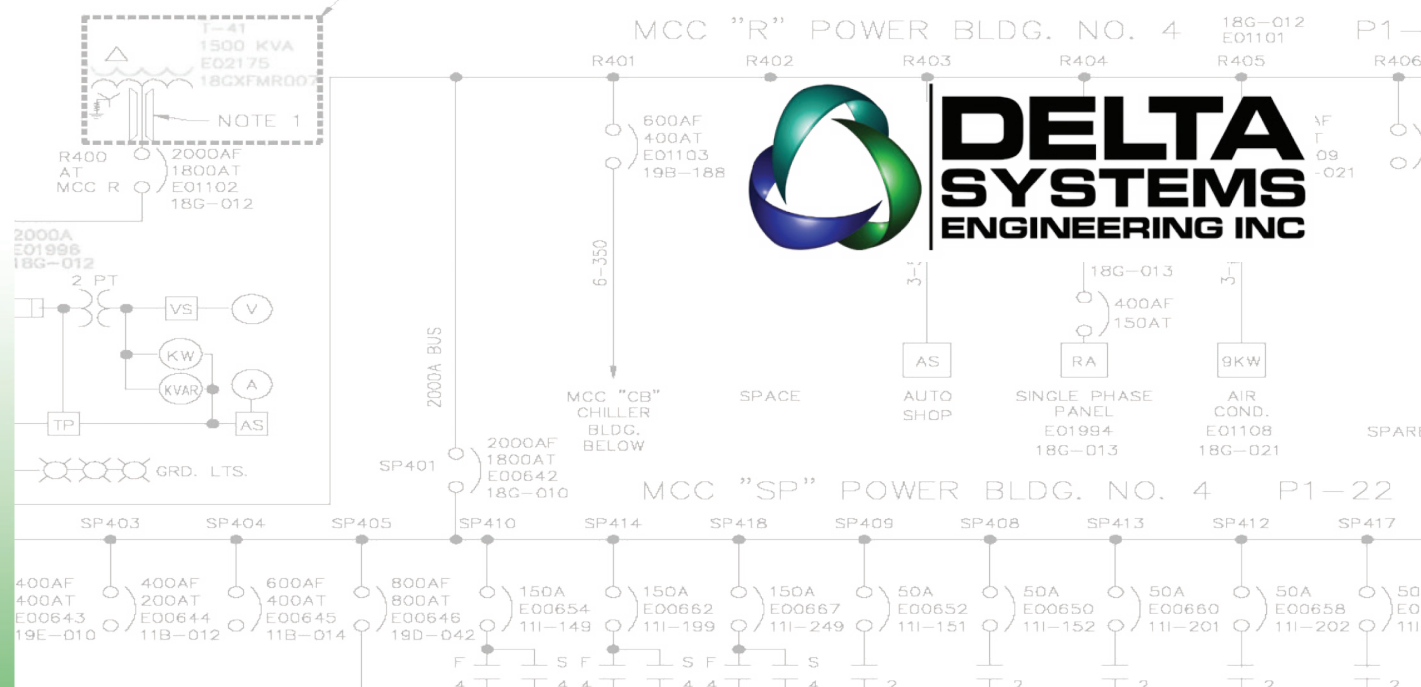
T-41
1500 KVA
E02175
18GXFMR007

NOTE 1

R400
AT
MCC R

2000AF
1800AT
E01102
18G-012

2000A
E01998
18G-012

2 PT

VS

V

KW

KVAR

A

TP

AS

GRD. LTS.

2000A BUS

MCC "R" POWER BLDG. NO. 4

18G-012
E01101

P1-

R401

R402

R403

R404

R405

R406

600AF
400AT
E01103
19B-188

6-350

DELTA
SYSTEMS
ENGINEERING INC

AF
T
09
-021

18G-013

400AF
150AT

AS

RA

9KW

MCC "CB"
CHILLER
BLDG.
BELOW

SPACE

AUTO
SHOP

SINGLE PHASE
PANEL
E01994
18G-013

AIR
COND.
E01108
18G-021

SPARE

SP401

2000AF
1800AT
E00642
18G-010

MCC "SP" POWER BLDG. NO. 4 P1-22

SP403

SP404

SP405

SP410

SP414

SP418

SP409

SP408

SP413

SP412

SP417

400AF
400AT
E00643
19E-010

400AF
200AT
E00644
11B-012

600AF
400AT
E00645
11B-014

800AF
800AT
E00646
19D-042

150A
E00654
11I-149

150A
E00662
11I-199

150A
E00667
11I-249

50A
E00652
11I-151

50A
E00650
11I-152

50A
E00660
11I-201

50A
E00658
11I-202

50
E0
11I

F S F S F S

4 4 4 4 4 4 2 2 2 2 2